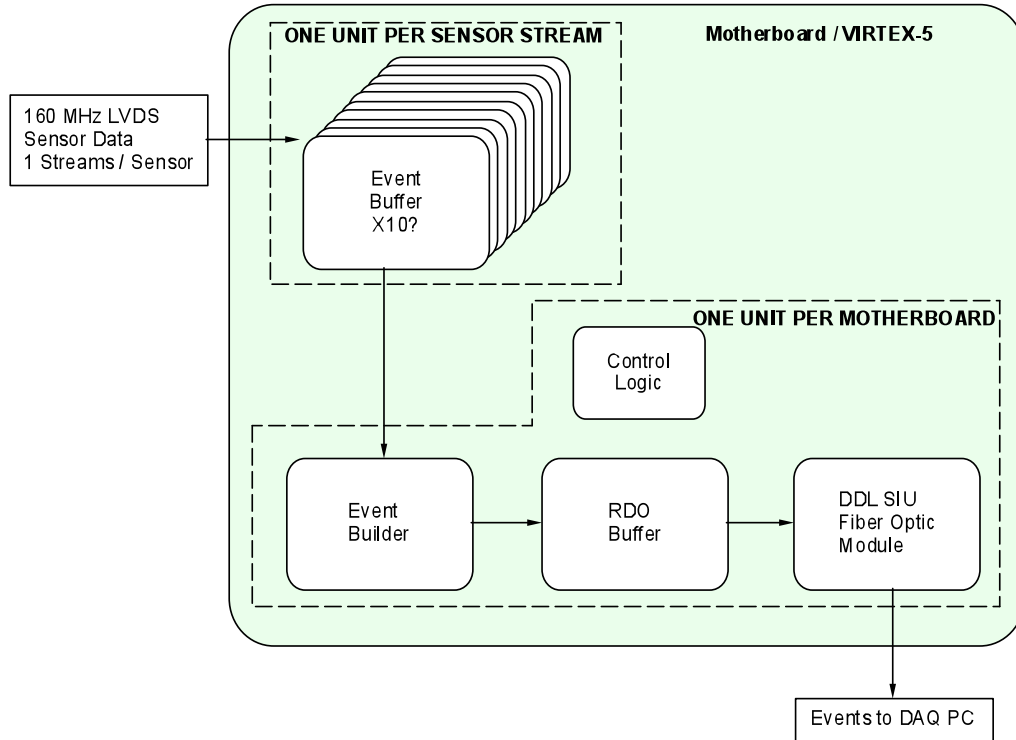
ONE UNIT PER SENSOR STREAM

Motherboard / VIRTEX-5

160 MHz LVDS
Sensor Data
1 Streams / Sensor

Event
Buffer
X10?

ONE UNIT PER MOTHERBOARD

Control
Logic

Event
Builder

RDO
Buffer

DDL SIU
Fiber Optic
Module

Events to DAQ PC